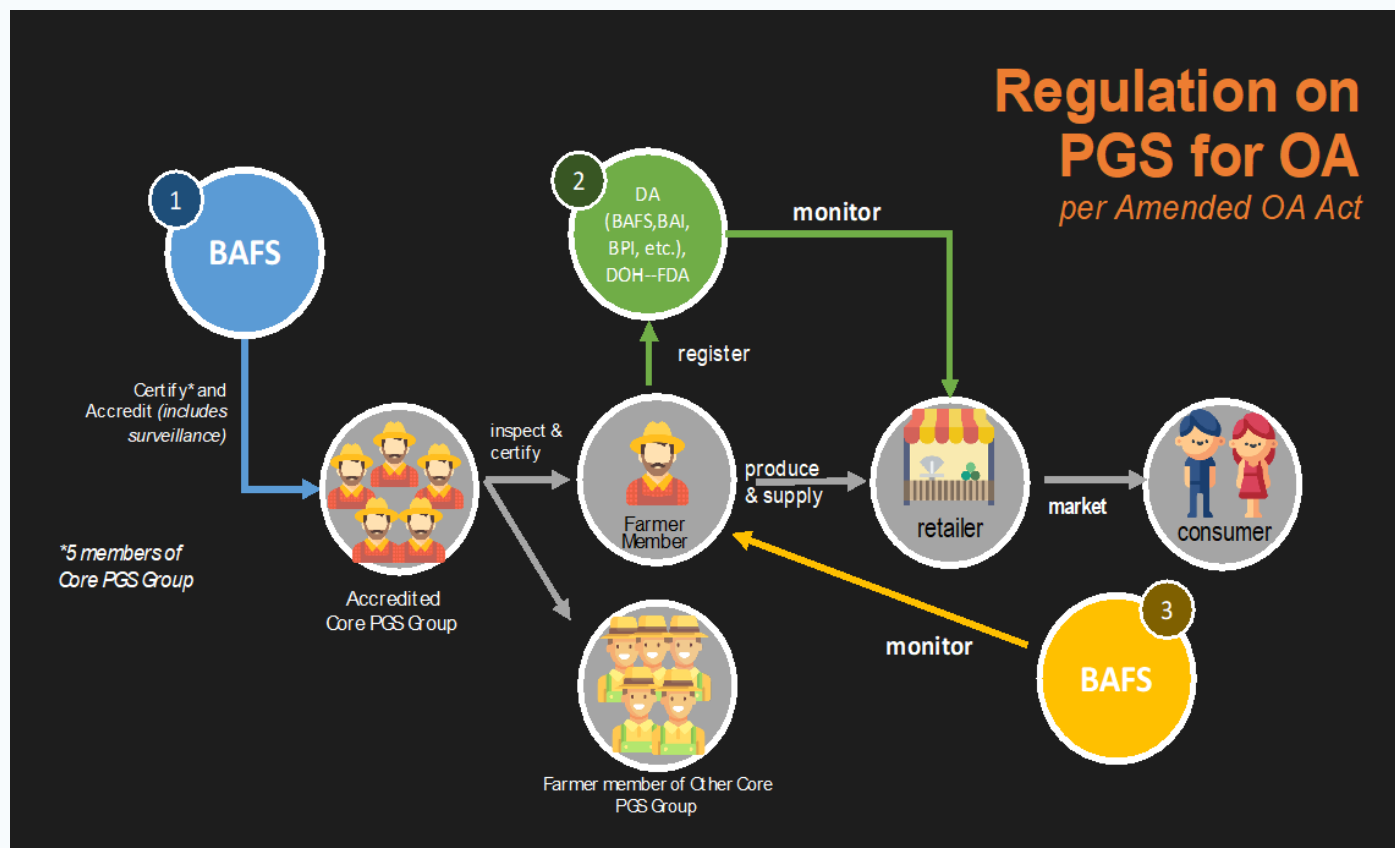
Regulation on PGS for OA
per Amended OA Act

1
BAFS

Certify* and Accredit (includes surveillance)

*5 members of Core PGS Group

Accredited Core PGS Group

inspect & certify

2
DA (BAFS,BAI, BPI, etc.), DOH--FDA

monitor

register

Farmer Member

produce & supply

retailer

market

consumer

Farmer member of Other Core PGS Group

monitor

3
BAFS